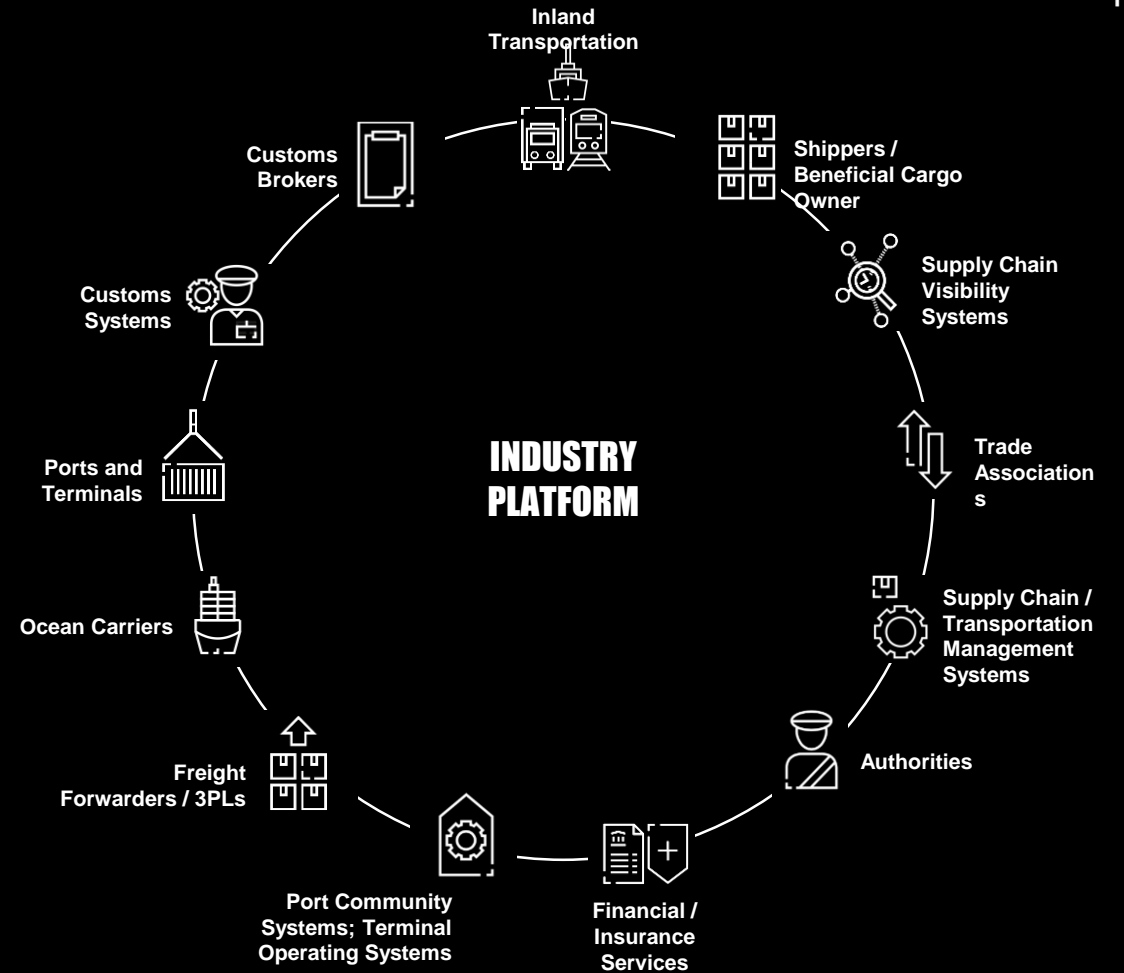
INDUSTRY PLATFORM

Inland Transportation

Shippers / Beneficial Cargo Owner

Supply Chain Visibility Systems

Trade Associations

Supply Chain / Transportation Management Systems

Authorities

Financial / Insurance Services

Port Community Systems; Terminal Operating Systems

Freight Forwarders / 3PLs

Ocean Carriers

Ports and Terminals

Customs Systems

Customs Brokers